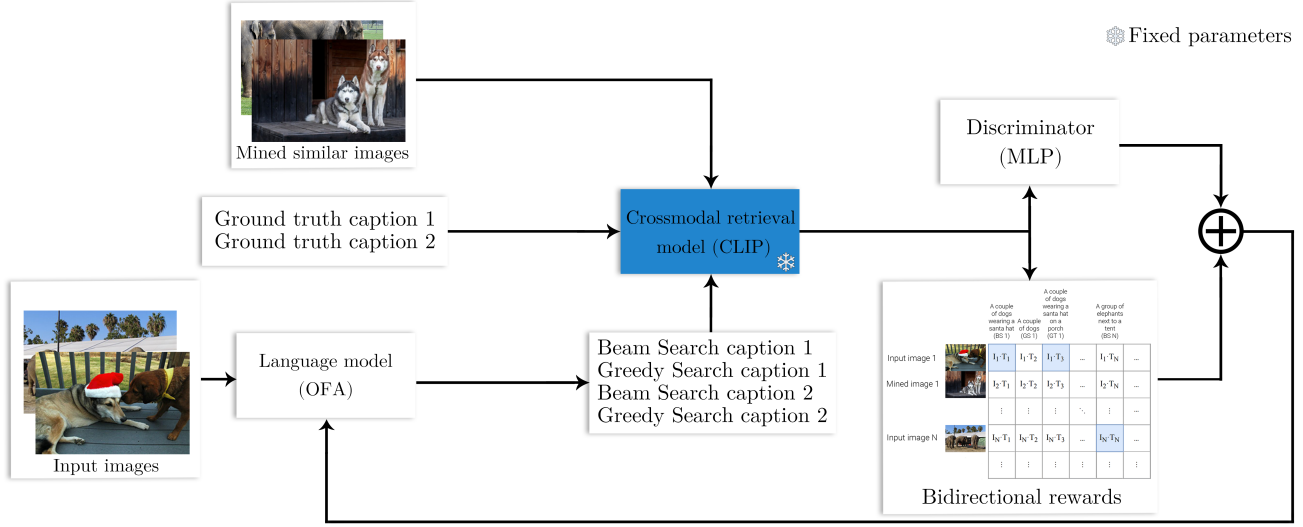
Fixed parameters

Mined similar images

Discriminator
(MLP)

Ground truth caption 1
Ground truth caption 2

Crossmodal retrieval model (CLIP)

Input images

Language model
(OFA)

Beam Search caption 1
Greedy Search caption 1
Beam Search caption 2
Greedy Search caption 2

| | A couple of dogs wearing a santa hat (BS 1) | A couple of dogs (GS 1) | A couple of dogs wearing a santa hat on a porch (GT 1) | ... | A group of elephants next to a tent (BS N) | ... |
|---|---|---|---|---|---|---|
| Input image 1 | $I_1 \cdot T_1$ | $I_1 \cdot T_2$ | $I_1 \cdot T_3$ | ... | $I_1 \cdot T_N$ | ... |
| Mined image 1 | $I_2 \cdot T_1$ | $I_2 \cdot T_2$ | $I_2 \cdot T_3$ | ... | $I_2 \cdot T_N$ | ... |
| | ⋮ | ⋮ | ⋮ | ⋱ | ⋮ | ⋮ |
| Input image N | $I_N \cdot T_1$ | $I_N \cdot T_2$ | $I_N \cdot T_3$ | ... | $I_N \cdot T_N$ | ... |
| | ⋮ | ⋮ | ⋮ | ⋮ | ⋮ | ⋮ |

Bidirectional rewards